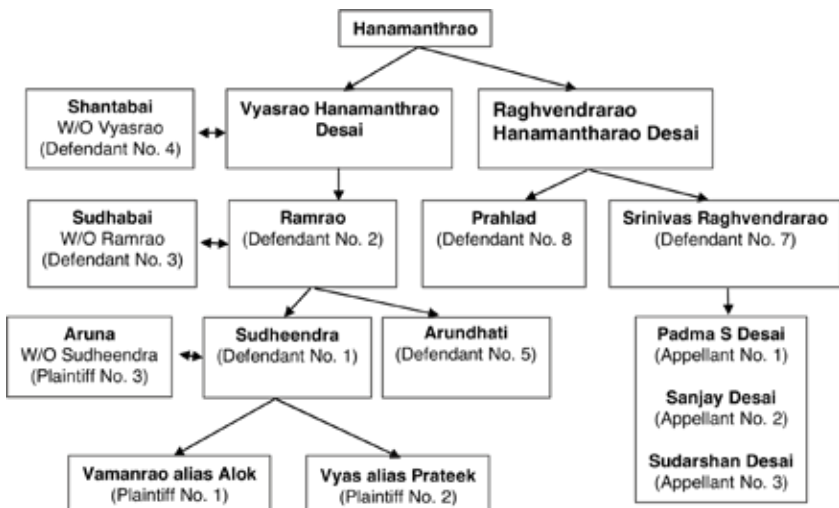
Hanamanthrao

Shantabai
W/O Vyasrao
(Defendant No. 4)

Vyasrao Hanamanthrao Desai

Raghvendrarao Hanamantharao Desai

Sudhabai
W/O Ramrao
(Defendant No. 3)

Ramrao
(Defendant No. 2)

Prahlad
(Defendant No. 8

Srinivas Raghvendrarao
(Defendant No. 7)

Aruna
W/O Sudheendra
(Plaintiff No. 3)

Sudheendra
(Defendant No. 1)

Arundhati
(Defendant No. 5)

Padma S Desai
(Appellant No. 1)

Sanjay Desai
(Appellant No. 2)

Sudarshan Desai
(Appellant No. 3)

Vamanrao alias Alok
(Plaintiff No. 1)

Vyas alias Prateek
(Plaintiff No. 2)